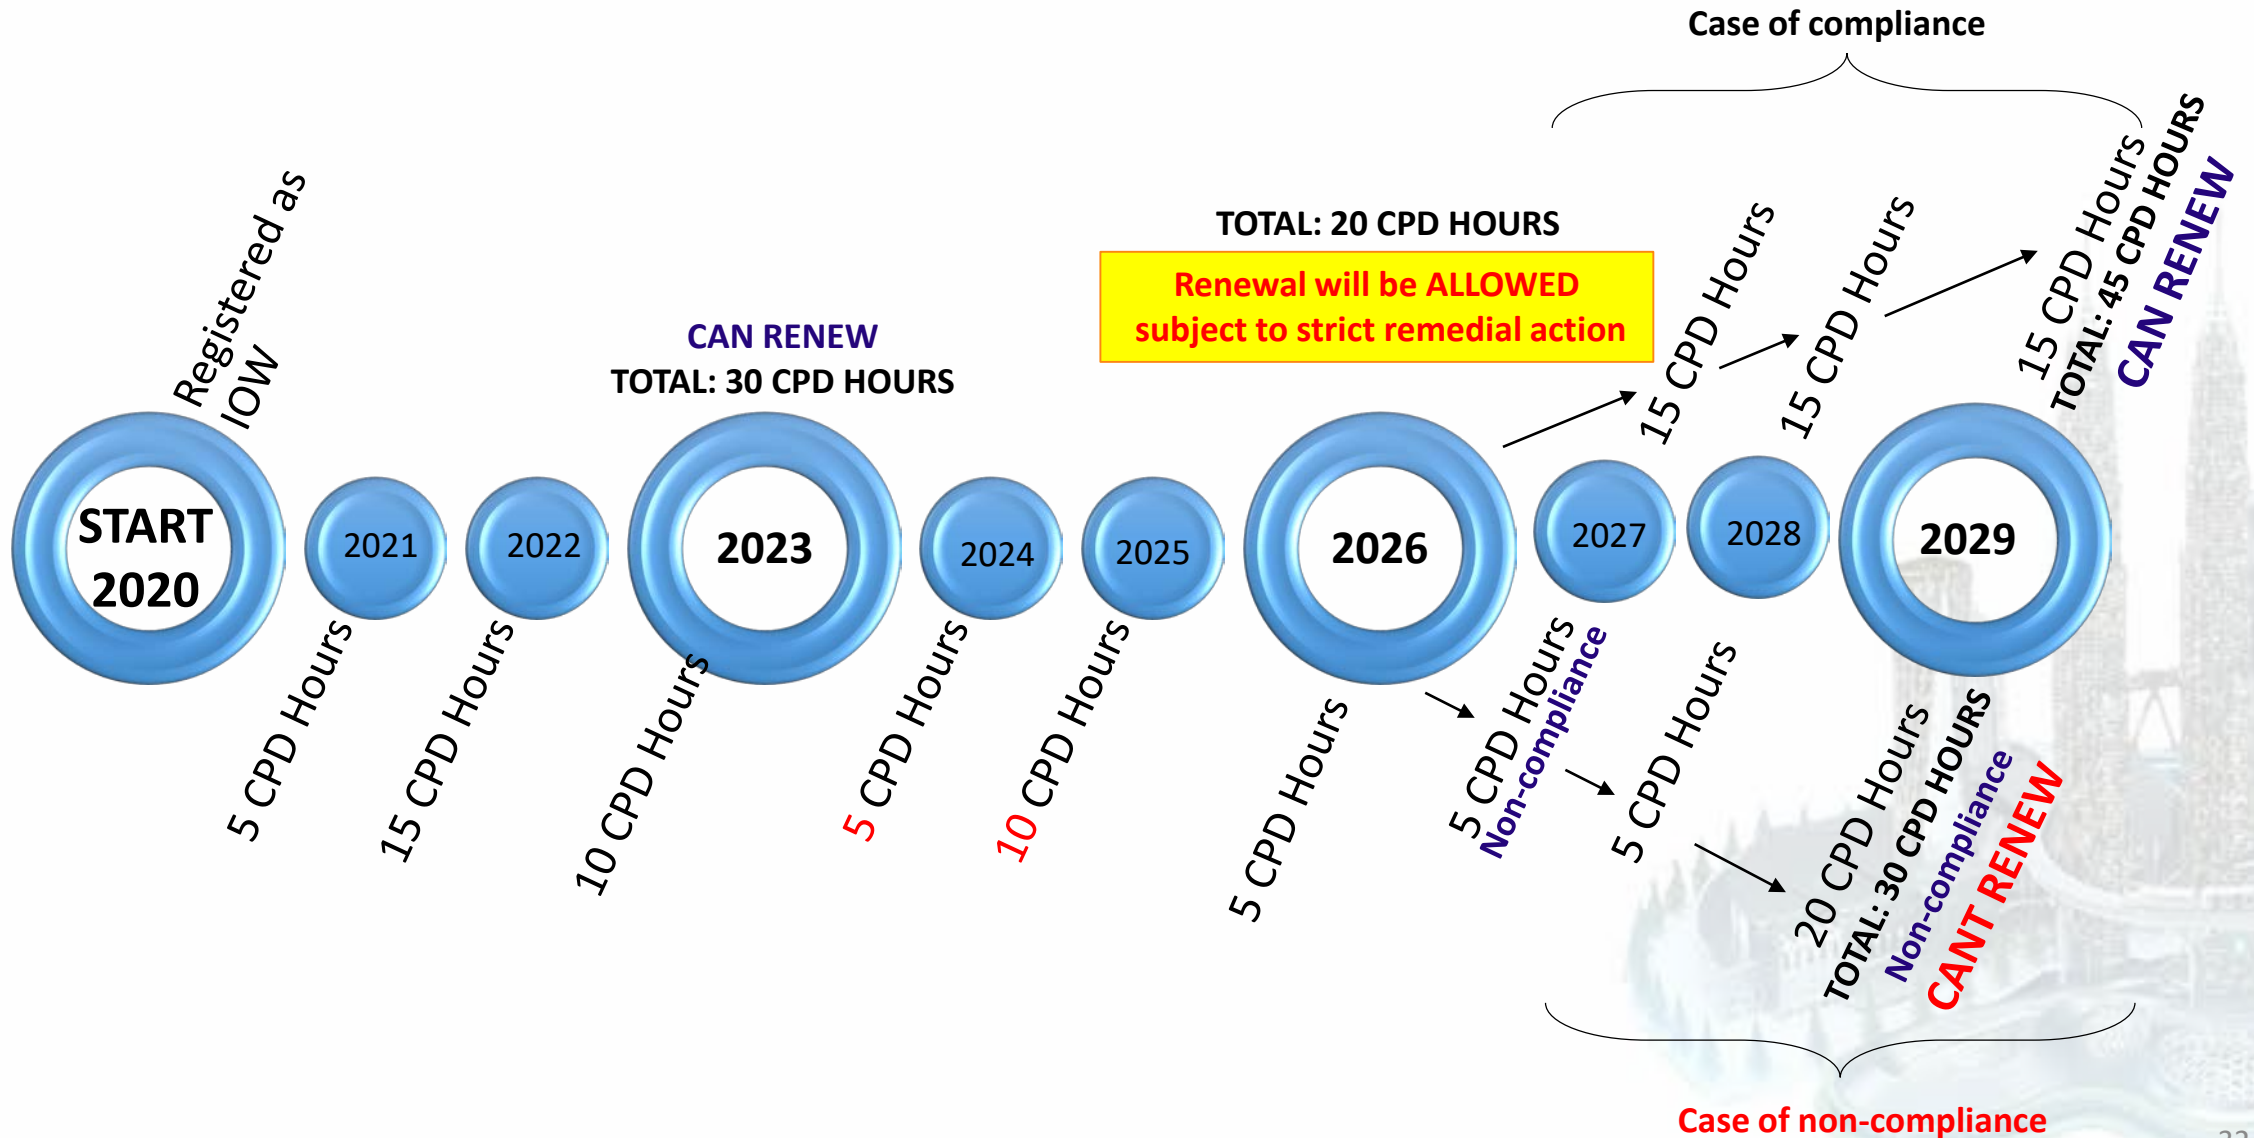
Case of compliance

Registered as IOW

START 2020

2021

2022

CAN RENEW
TOTAL: 30 CPD HOURS

2023

2024

2025

TOTAL: 20 CPD HOURS

Renewal will be ALLOWED subject to strict remedial action

2026

2027

2028

2029

15 CPD Hours

15 CPD Hours

15 CPD Hours
TOTAL: 45 CPD HOURS
CAN RENEW

5 CPD Hours

15 CPD Hours

10 CPD Hours

5 CPD Hours

10 CPD Hours

5 CPD Hours

5 CPD Hours
Non-compliance

5 CPD Hours

20 CPD Hours
TOTAL: 30 CPD HOURS
Non-compliance
CANT RENEW

Case of non-compliance